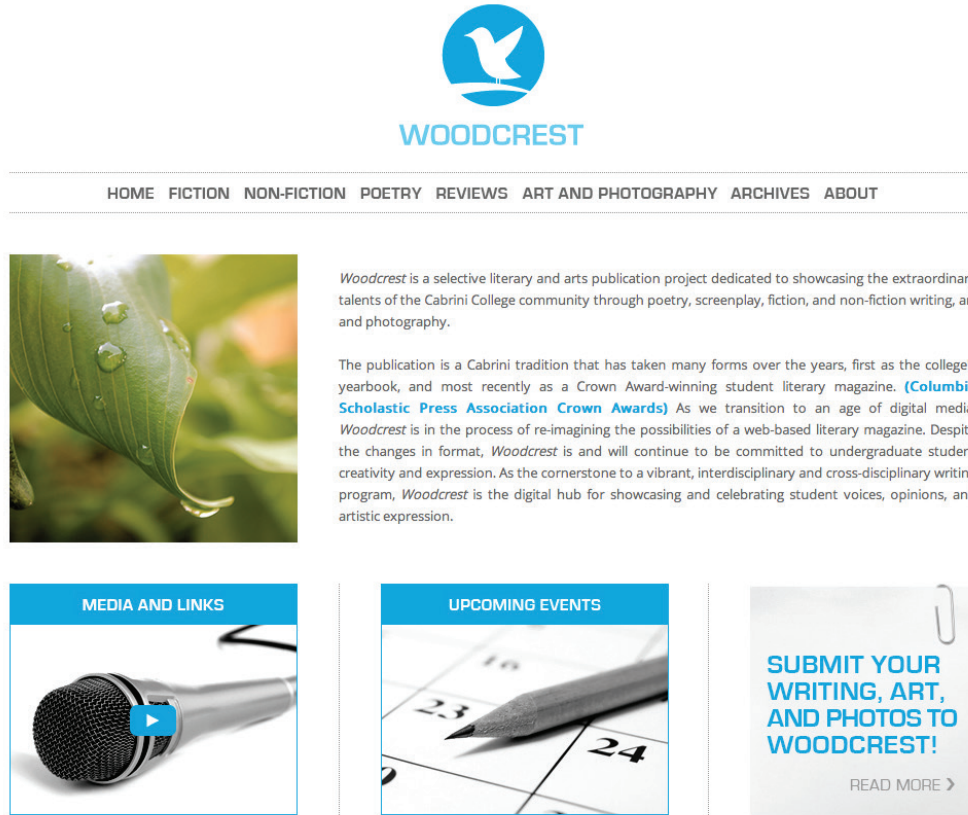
WOODCREST

HOME FICTION NON-FICTION POETRY REVIEWS ART AND PHOTOGRAPHY ARCHIVES ABOUT

*Woodcrest* is a selective literary and arts publication project dedicated to showcasing the extraordinar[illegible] talents of the Cabrini College community through poetry, screenplay, fiction, and non-fiction writing, a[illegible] and photography.

The publication is a Cabrini tradition that has taken many forms over the years, first as the college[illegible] yearbook, and most recently as a Crown Award-winning student literary magazine. **(Columbi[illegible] Scholastic Press Association Crown Awards)** As we transition to an age of digital medi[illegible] *Woodcrest* is in the process of re-imagining the possibilities of a web-based literary magazine. Despit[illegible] the changes in format, *Woodcrest* is and will continue to be committed to undergraduate studen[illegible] creativity and expression. As the cornerstone to a vibrant, interdisciplinary and cross-disciplinary writin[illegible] program, *Woodcrest* is the digital hub for showcasing and celebrating student voices, opinions, an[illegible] artistic expression.

MEDIA AND LINKS

UPCOMING EVENTS

16
23
24

SUBMIT YOUR WRITING, ART, AND PHOTOS TO WOODCREST!

READ MORE ›